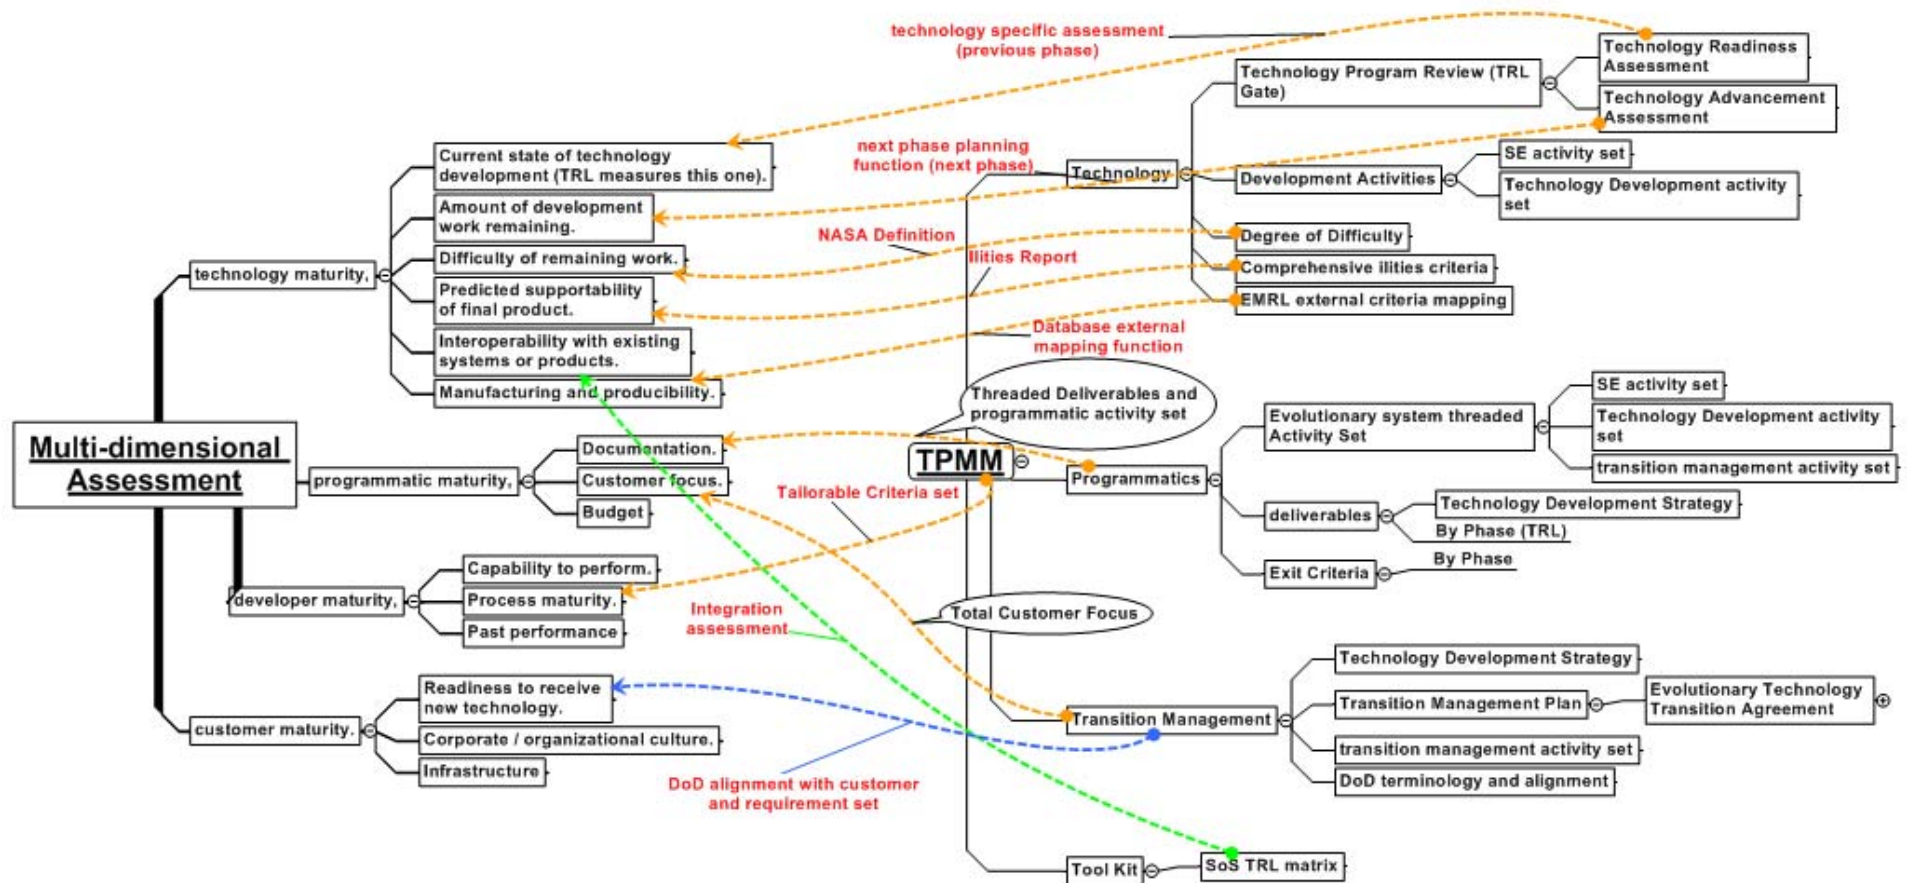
technology specific assessment (previous phase)

Technology Readiness Assessment

Technology Program Review (TRL Gate)

Technology Advancement Assessment

next phase planning function (next phase)

Current state of technology development (TRL measures this one).

Technology

Development Activities

SE activity set

Technology Development activity set

Amount of development work remaining.

NASA Definition

Degree of Difficulty

technology maturity,

Difficulty of remaining work.

ilities Report

Comprehensive ilities criteria

Predicted supportability of final product.

EMRL external criteria mapping

Interoperability with existing systems or products.

Database external mapping function

Manufacturing and producibility.

Threaded Deliverables and programmatic activity set

SE activity set

Evolutionary system threaded Activity Set

Technology Development activity set

Multi-dimensional Assessment

Documentation.

TPMM

transition management activity set

programmatic maturity,

Customer focus.

Programmatics

Budget

Tailorable Criteria set

deliverables

Technology Development Strategy

By Phase (TRL)

By Phase

Exit Criteria

Capability to perform.

developer maturity,

Process maturity.

Integration assessment

Total Customer Focus

Past performance

Technology Development Strategy

Readiness to receive new technology.

Transition Management Plan

Evolutionary Technology Transition Agreement

customer maturity.

Transition Management

Corporate / organizational culture.

transition management activity set

Infrastructure

DoD terminology and alignment

DoD alignment with customer and requirement set

Tool Kit

SoS TRL matrix